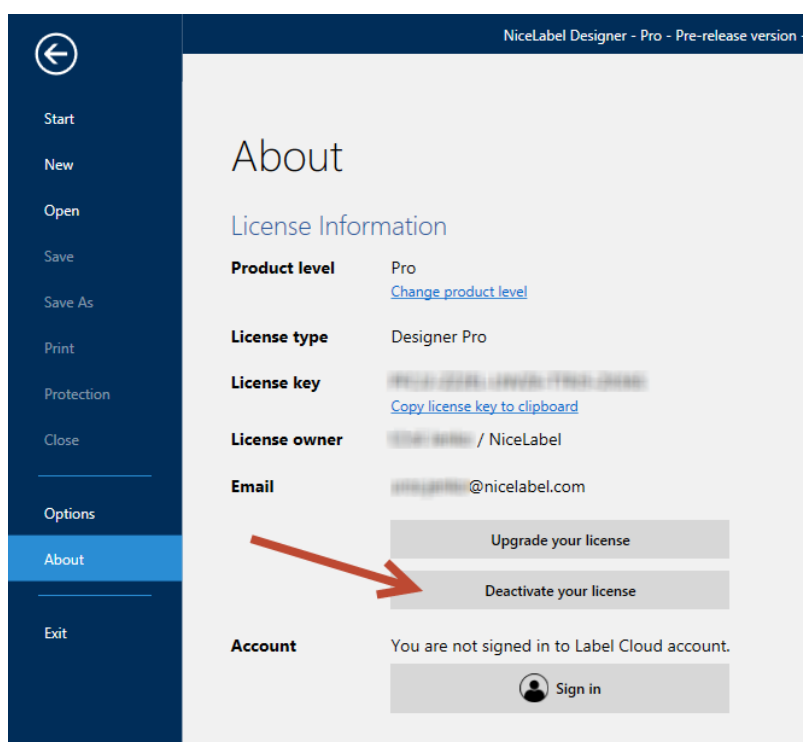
Start
New
Open
Save
Save As
Print
Protection
Close
Options
About
Exit

NiceLabel Designer - Pro - Pre-release version -

About

License Information

Product level Pro
Change product level

License type Designer Pro

License key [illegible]
Copy license key to clipboard

License owner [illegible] / NiceLabel

Email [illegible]@nicelabel.com

Upgrade your license

Deactivate your license

Account You are not signed in to Label Cloud account.

Sign in